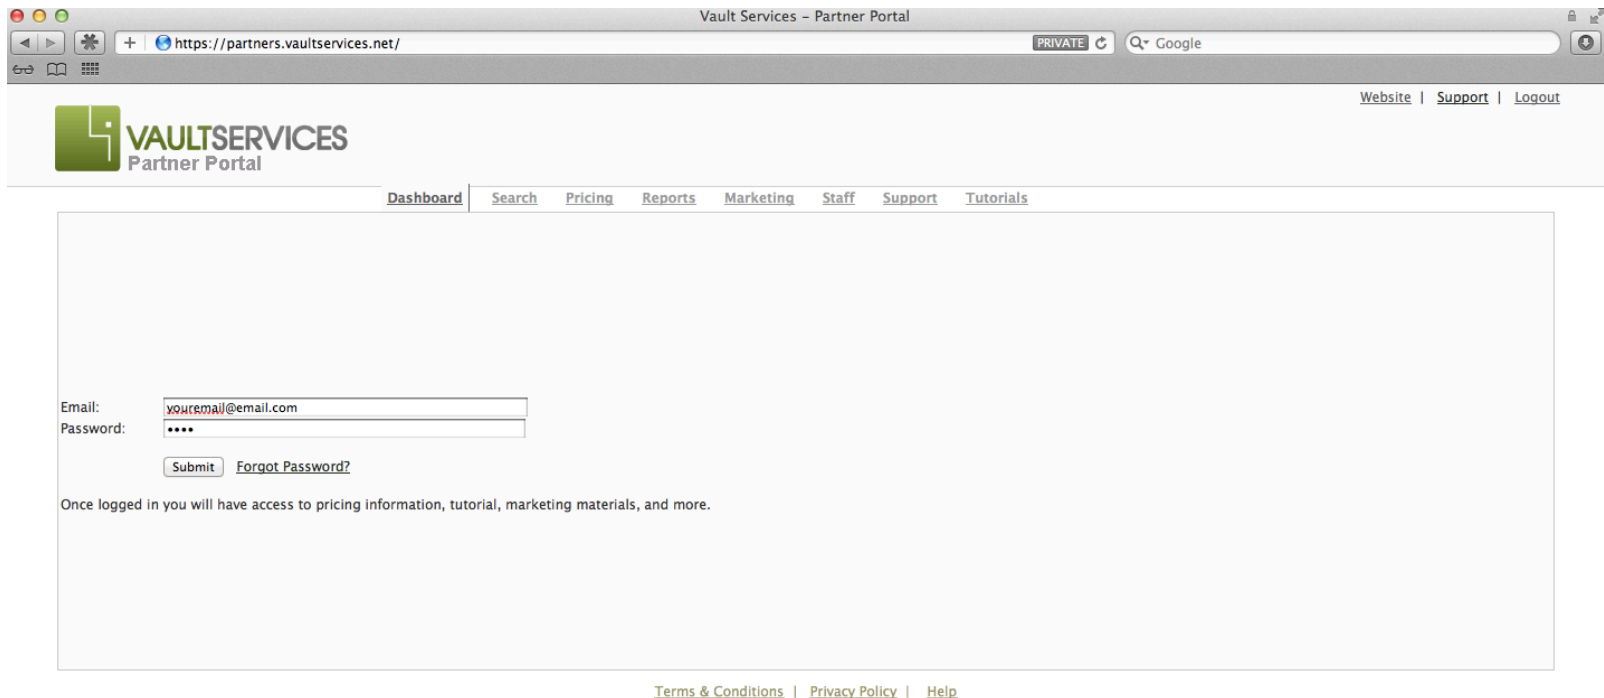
Vault Services – Partner Portal

https://partners.vaultservices.net/

PRIVATE

Google

Website | Support | Logout

VAULTSERVICES
Partner Portal

Dashboard | Search Pricing Reports Marketing Staff Support Tutorials

Email: youremail@email.com
Password: ••••

Submit Forgot Password?

Once logged in you will have access to pricing information, tutorial, marketing materials, and more.

Terms & Conditions | Privacy Policy | Help